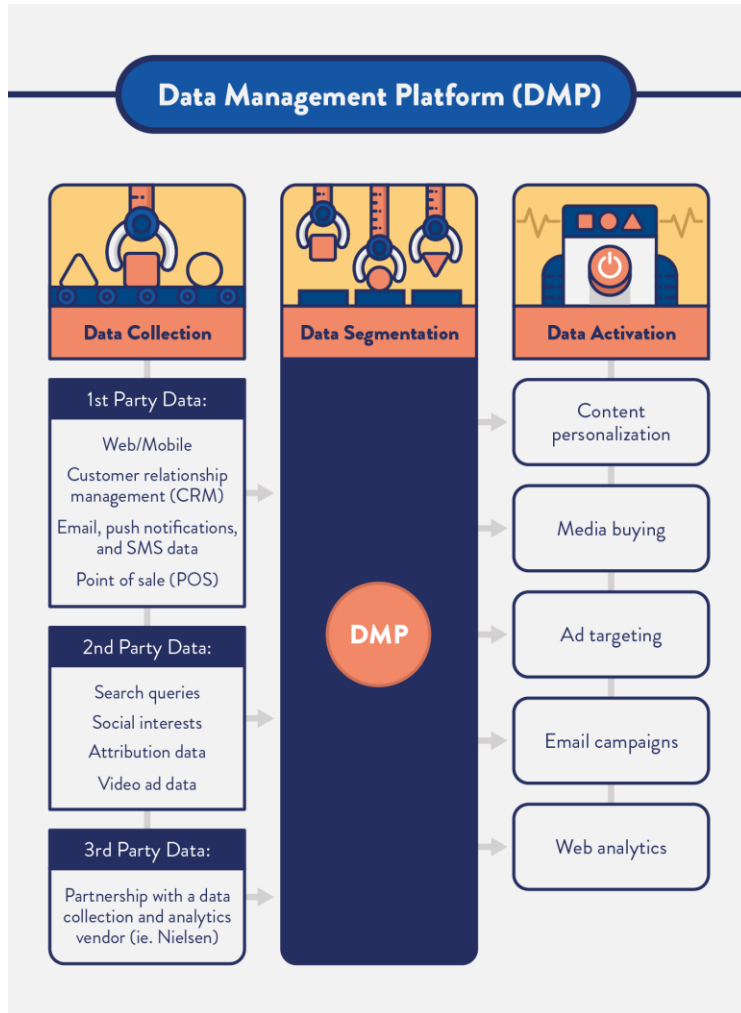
Data Management Platform (DMP)

Data Collection

Data Segmentation

Data Activation

1st Party Data:

Web/Mobile

Customer relationship management (CRM)

Email, push notifications, and SMS data

Point of sale (POS)

2nd Party Data:

Search queries

Social interests

Attribution data

Video ad data

3rd Party Data:

Partnership with a data collection and analytics vendor (ie. Nielsen)

DMP

Content personalization

Media buying

Ad targeting

Email campaigns

Web analytics